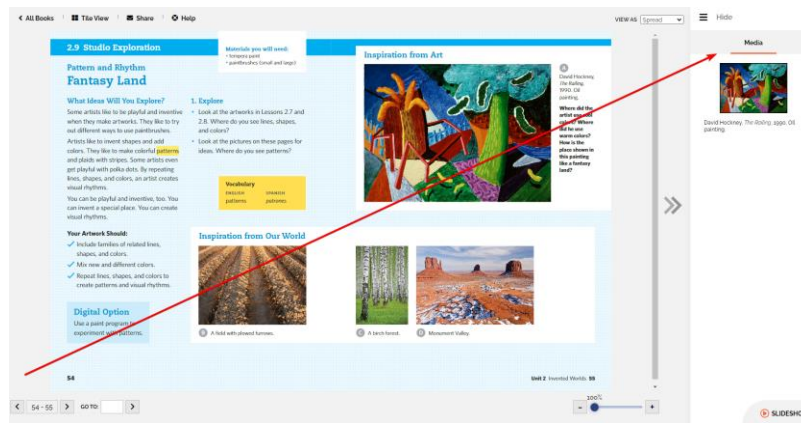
< All Books | Tile View | Share | Help

VIEW AS Spread

Hide

Media

2.9 Studio Exploration

Materials you will need:
• tempera paint
• paintbrushes (small and large)

Pattern and Rhythm
Fantasy Land

What Ideas Will You Explore?

Some artists like to be playful and inventive when they make artworks. They like to try out different ways to use paintbrushes.

Artists like to invent shapes and add colors. They like to make colorful patterns and plaids with stripes. Some artists even get playful with polka dots. By repeating lines, shapes, and colors, an artist creates visual rhythms.

You can be playful and inventive, too. You can invent a special place. You can create visual rhythms.

1. Explore

• Look at the artworks in Lessons 2.7 and 2.8. Where do you see lines, shapes, and colors?

• Look at the pictures on these pages for ideas. Where do you see patterns?

Vocabulary
ENGLISH SPANISH
patterns patrones

Your Artwork Should:

✓ Include families of related lines, shapes, and colors.

✓ Mix new and different colors.

✓ Repeat lines, shapes, and colors to create patterns and visual rhythms.

Digital Option

Use a paint program to experiment with patterns.

Inspiration from Art

A David Hockney, The Railing, 1990. Oil painting.

Where did the artist use cool colors? Where did he use warm colors? How is the place shown in this painting like a fantasy land?

Inspiration from Our World

B A field with plowed furrows.

C A birch forest.

D Monument Valley.

54

Unit 2 Invented Worlds 55

David Hockney, The Railing, 1990. Oil painting.

< 54 - 55 > GO TO: >

100%

- +

SLIDESHO